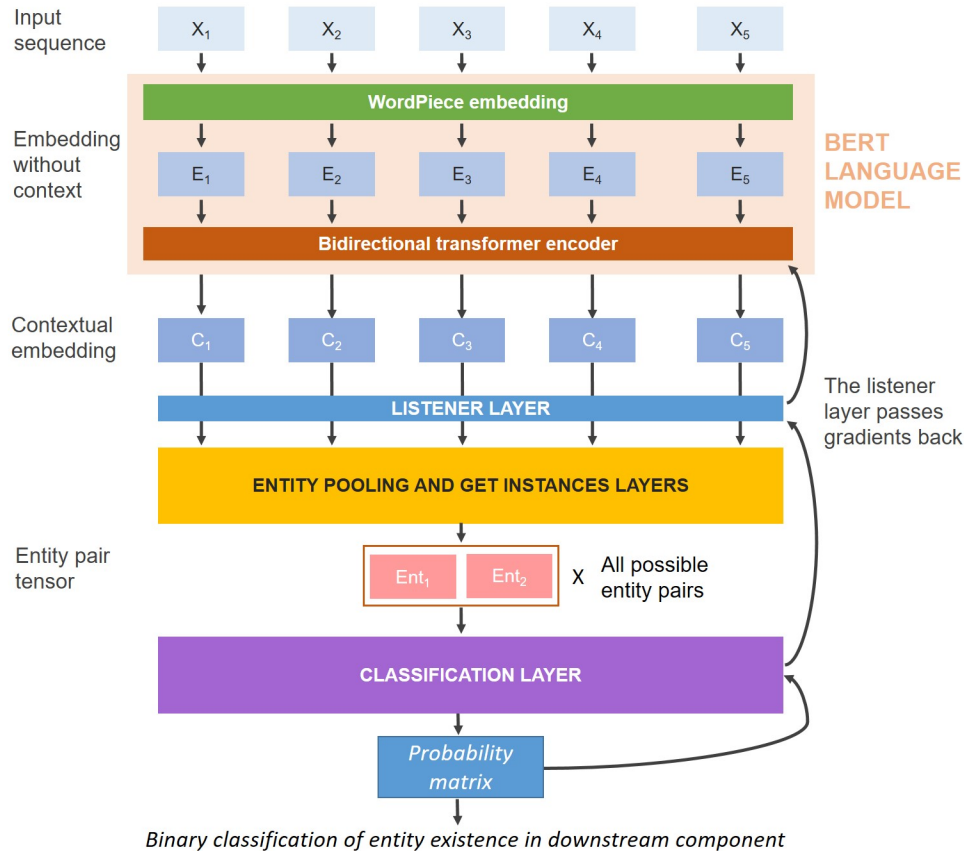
Input sequence

$X_1$ $X_2$ $X_3$ $X_4$ $X_5$

WordPiece embedding

Embedding without context

$E_1$ $E_2$ $E_3$ $E_4$ $E_5$

BERT LANGUAGE MODEL

Bidirectional transformer encoder

Contextual embedding

$C_1$ $C_2$ $C_3$ $C_4$ $C_5$

LISTENER LAYER

The listener layer passes gradients back

ENTITY POOLING AND GET INSTANCES LAYERS

Entity pair tensor

$Ent_1$ $Ent_2$ X All possible entity pairs

CLASSIFICATION LAYER

Probability matrix

Binary classification of entity existence in downstream component